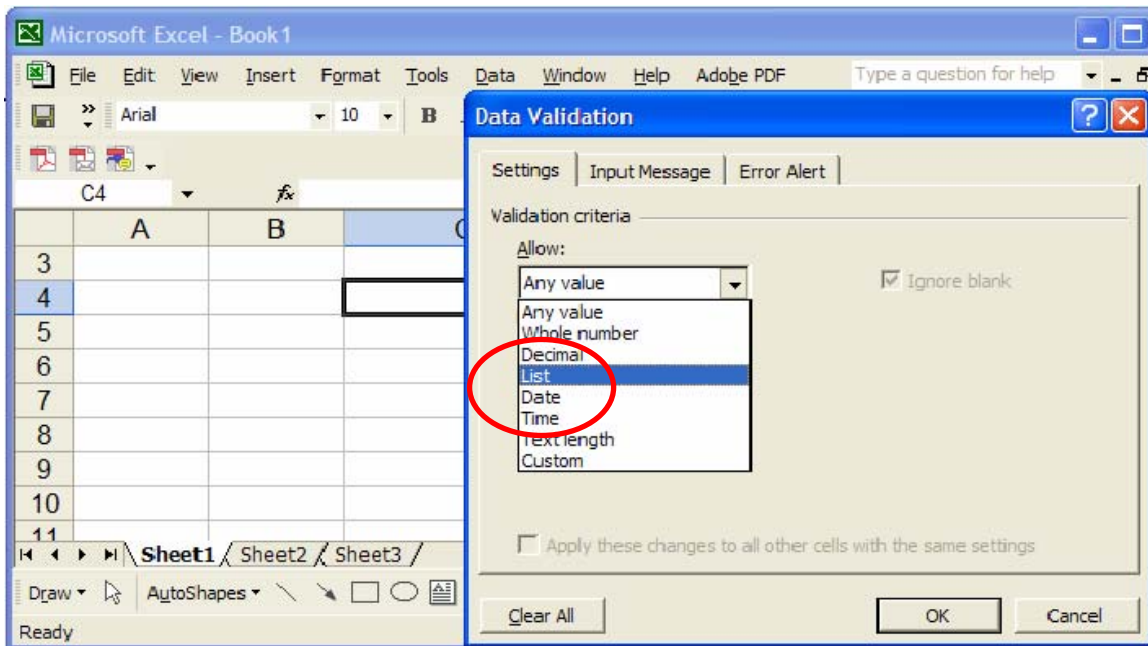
Microsoft Excel - Book1

File Edit View Insert Format Tools Data Window Help Adobe PDF

Type a question for help

Arial 10 B

C4 fx

| | A | B | C |
|---|---|---|---|
| 3 | | | |
| 4 | | | |
| 5 | | | |
| 6 | | | |
| 7 | | | |
| 8 | | | |
| 9 | | | |
| 10 | | | |
| 11 | | | |

Sheet1 Sheet2 Sheet3

Draw AutoShapes

Ready

Data Validation

Settings Input Message Error Alert

Validation criteria

Allow:

Any value

Any value
Whole number
Decimal
List
Date
Time
Text length
Custom

Ignore blank

Apply these changes to all other cells with the same settings

Clear All OK Cancel